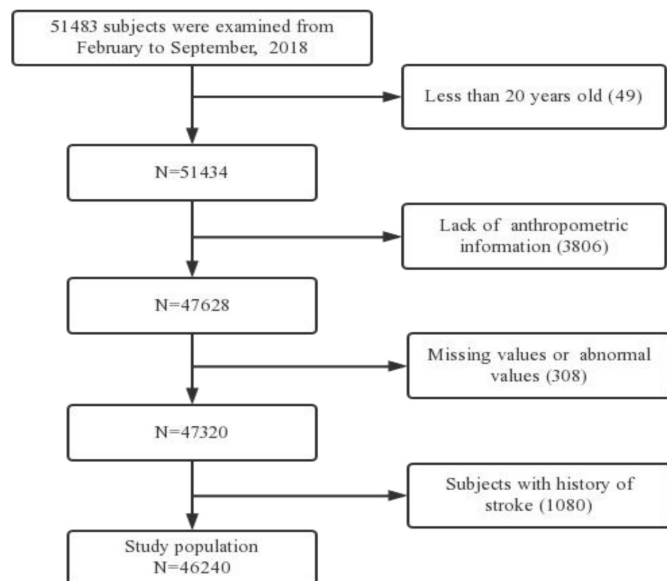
51483 subjects were examined from February to September, 2018

Less than 20 years old (49)

N=51434

Lack of anthropometric information (3806)

N=47628

Missing values or abnormal values (308)

N=47320

Subjects with history of stroke (1080)

Study population
N=46240